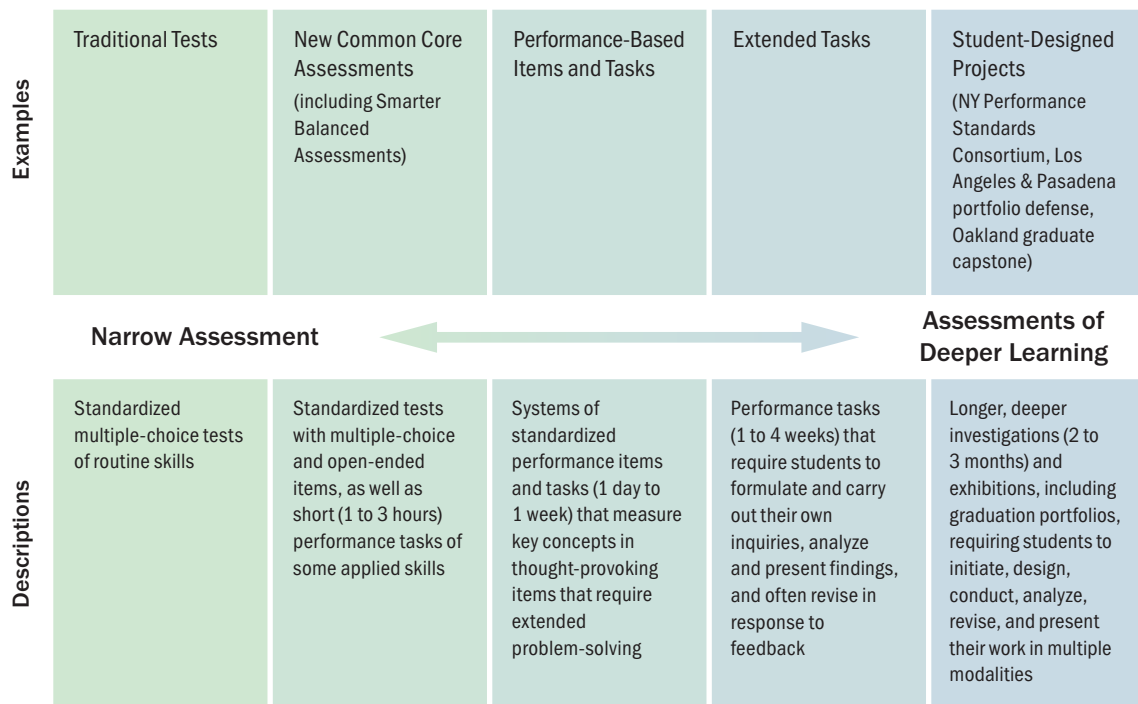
Examples

| Traditional Tests | New Common Core Assessments (including Smarter Balanced Assessments) | Performance-Based Items and Tasks | Extended Tasks | Student-Designed Projects (NY Performance Standards Consortium, Los Angeles & Pasadena portfolio defense, Oakland graduate capstone) |
|---|---|---|---|---|

Narrow Assessment

Assessments of Deeper Learning

Descriptions

| Standardized multiple-choice tests of routine skills | Standardized tests with multiple-choice and open-ended items, as well as short (1 to 3 hours) performance tasks of some applied skills | Systems of standardized performance items and tasks (1 day to 1 week) that measure key concepts in thought-provoking items that require extended problem-solving | Performance tasks (1 to 4 weeks) that require students to formulate and carry out their own inquiries, analyze and present findings, and often revise in response to feedback | Longer, deeper investigations (2 to 3 months) and exhibitions, including graduation portfolios, requiring students to initiate, design, conduct, analyze, revise, and present their work in multiple modalities |
|---|---|---|---|---|